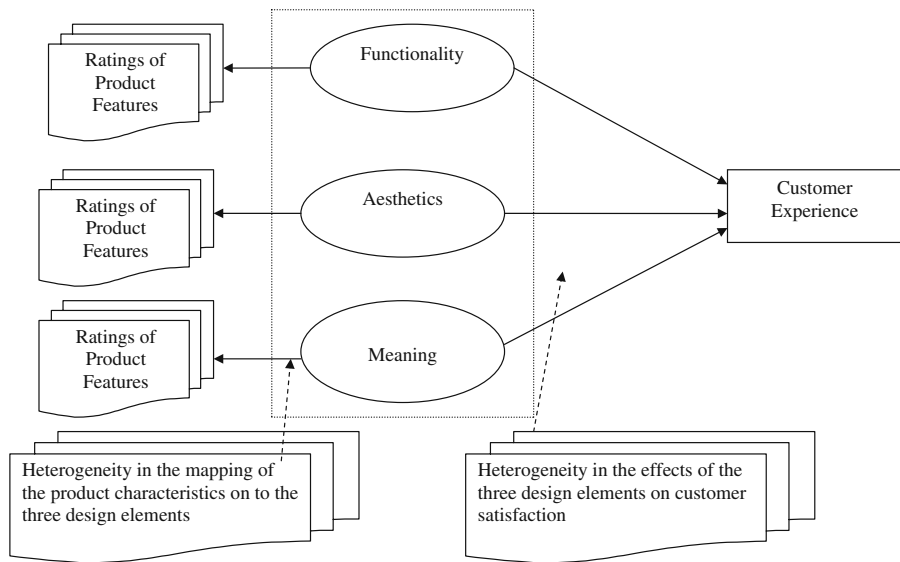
Ratings of Product Features

Functionality

Ratings of Product Features

Aesthetics

Customer Experience

Ratings of Product Features

Meaning

Heterogeneity in the mapping of the product characteristics on to the three design elements

Heterogeneity in the effects of the three design elements on customer satisfaction